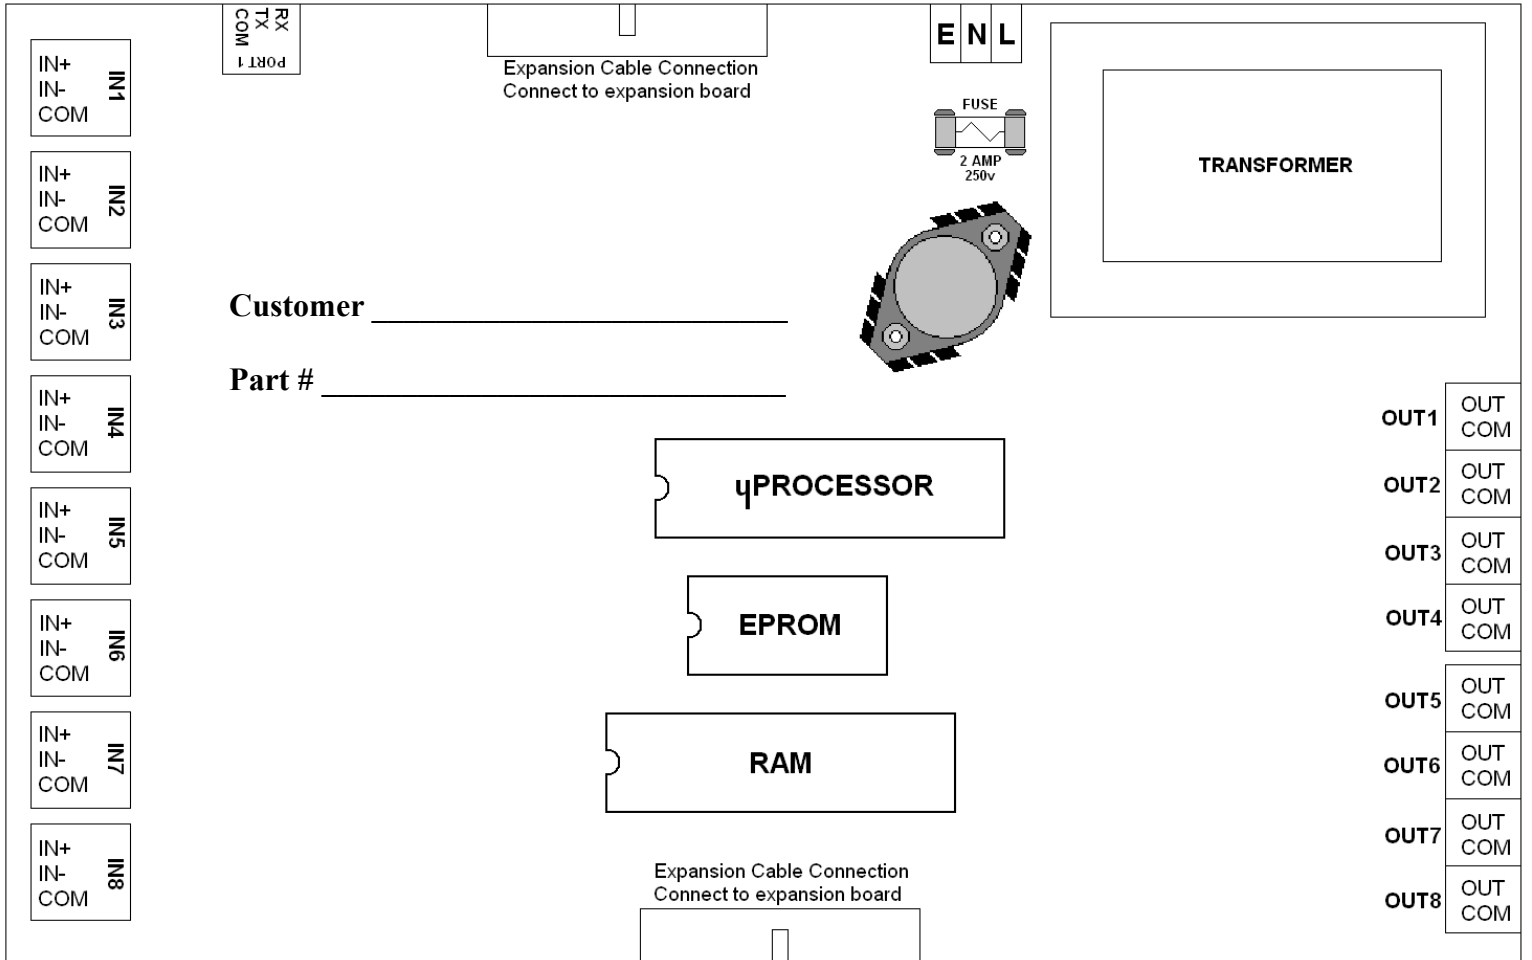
RX
TX
COM
PORT 1

Expansion Cable Connection
Connect to expansion board

E N L

FUSE
2 AMP
250v

TRANSFORMER

IN+
IN-
COM
IN1

IN+
IN-
COM
IN2

IN+
IN-
COM
IN3

IN+
IN-
COM
IN4

IN+
IN-
COM
IN5

IN+
IN-
COM
IN6

IN+
IN-
COM
IN7

IN+
IN-
COM
IN8

Customer ____________________________

Part # ______________________________

ΨPROCESSOR

EPROM

RAM

OUT1 OUT COM
OUT2 OUT COM
OUT3 OUT COM
OUT4 OUT COM
OUT5 OUT COM
OUT6 OUT COM
OUT7 OUT COM
OUT8 OUT COM

Expansion Cable Connection
Connect to expansion board